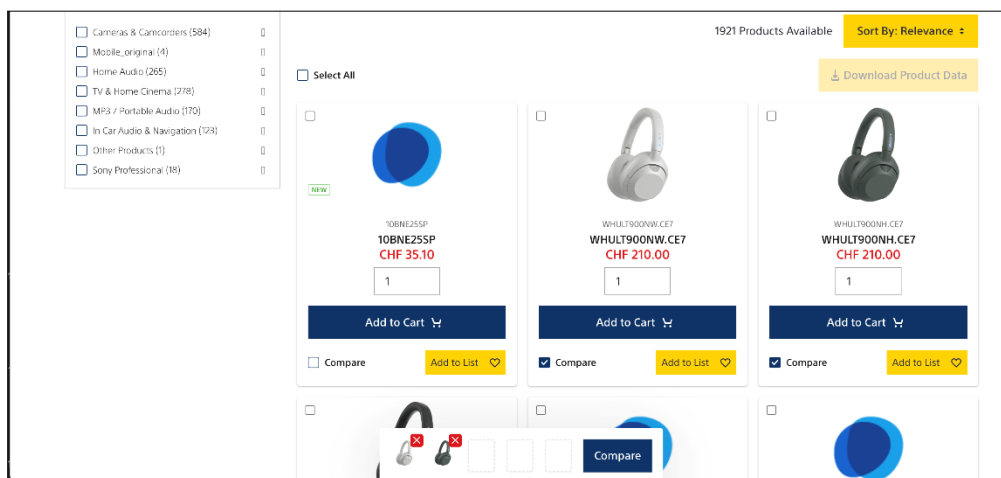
Cameras & Camcorders (584)
Mobile_original (4)
Home Audio (265)
TV & Home Cinema (278)
MP3 / Portable Audio (170)
In Car Audio & Navigation (123)
Other Products (1)
Sony Professional (18)

1921 Products Available
Sort By: Relevance

Select All

Download Product Data

NEW
10BNE25SP
10BNE25SP
CHF 35.10
1
Add to Cart
Compare
Add to List

WHULT900NW.CE7
WHULT900NW.CE7
CHF 210.00
1
Add to Cart
Compare
Add to List

WHULT900NH.CE7
WHULT900NH.CE7
CHF 210.00
1
Add to Cart
Compare
Add to List

Compare